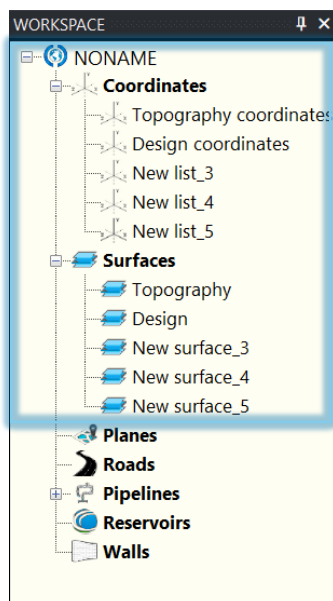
WORKSPACE

NONAME
Coordinates
Topography coordinates
Design coordinates
New list_3
New list_4
New list_5
Surfaces
Topography
Design
New surface_3
New surface_4
New surface_5
Planes
Roads
Pipelines
Reservoirs
Walls